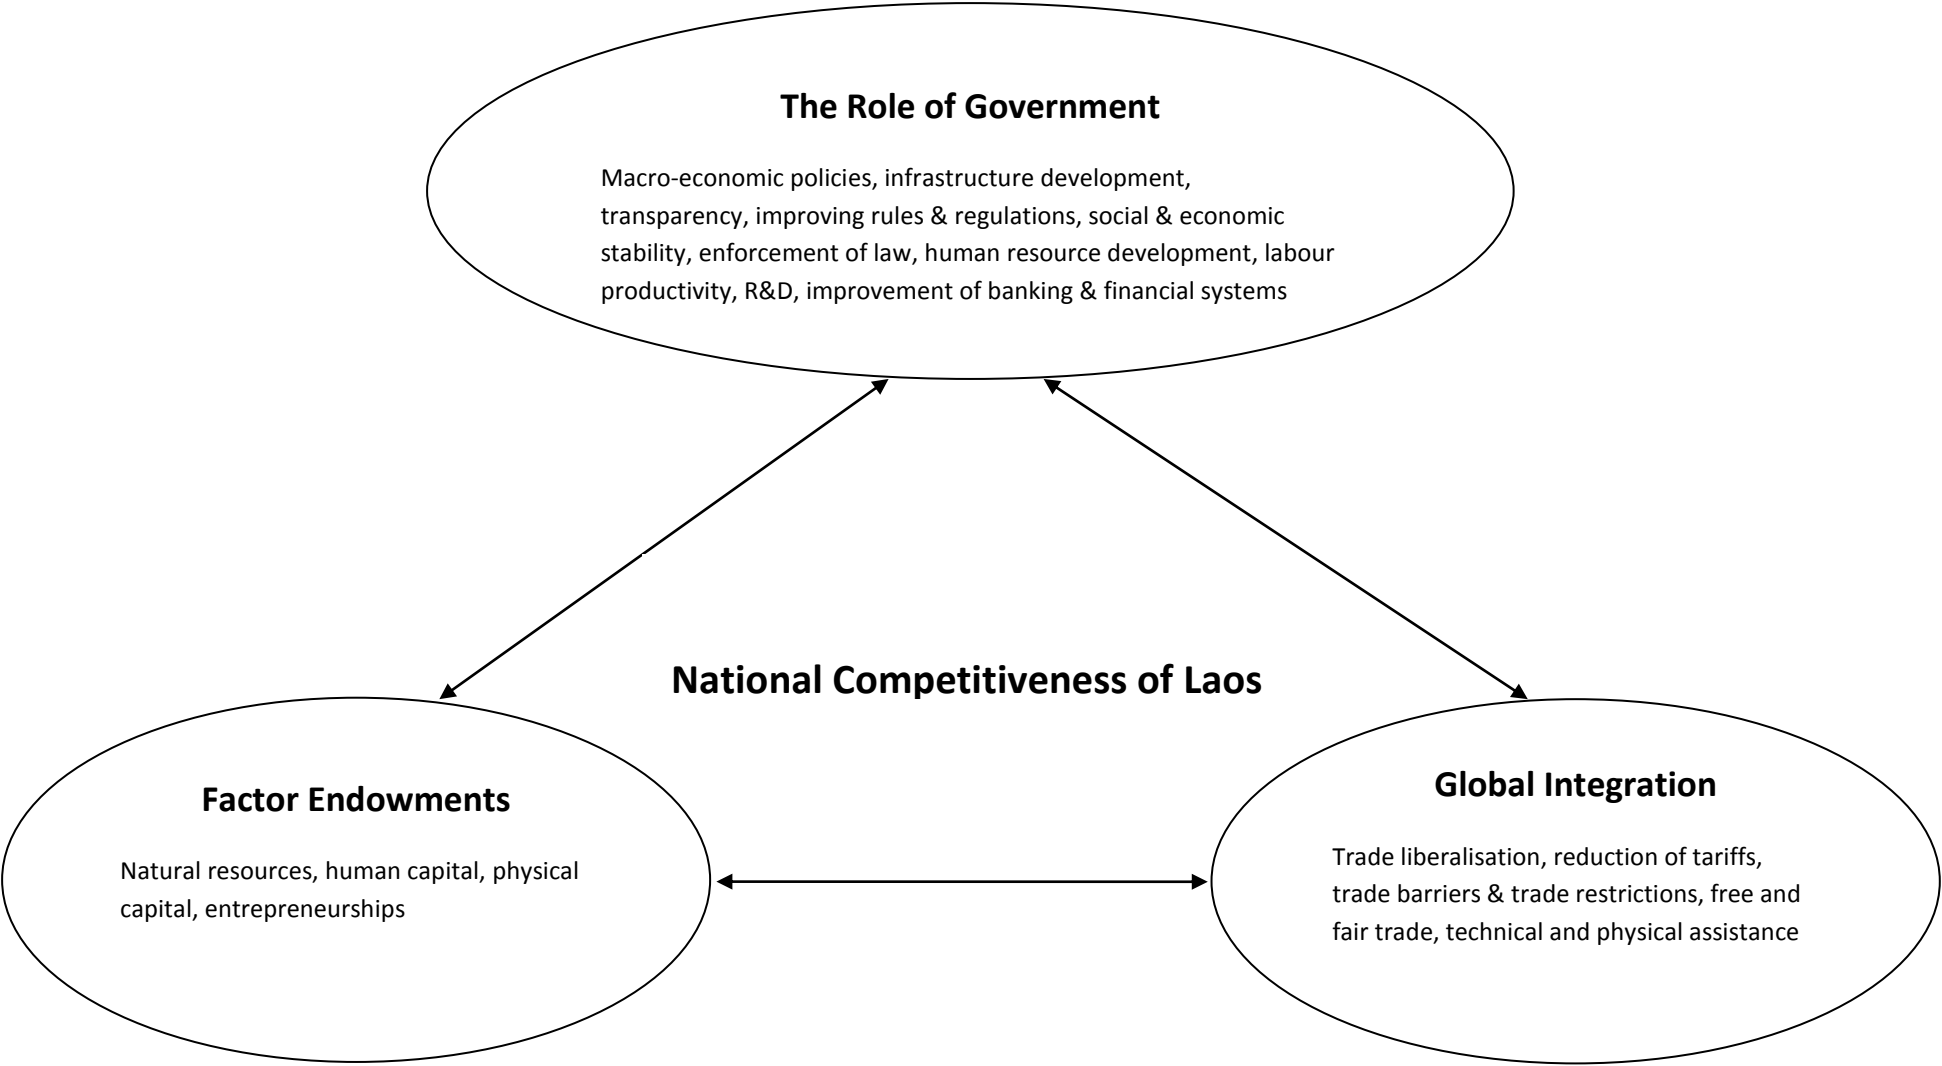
The Role of Government

Macro-economic policies, infrastructure development, transparency, improving rules & regulations, social & economic stability, enforcement of law, human resource development, labour productivity, R&D, improvement of banking & financial systems

National Competitiveness of Laos

Factor Endowments

Natural resources, human capital, physical capital, entrepreneurships

Global Integration

Trade liberalisation, reduction of tariffs, trade barriers & trade restrictions, free and fair trade, technical and physical assistance